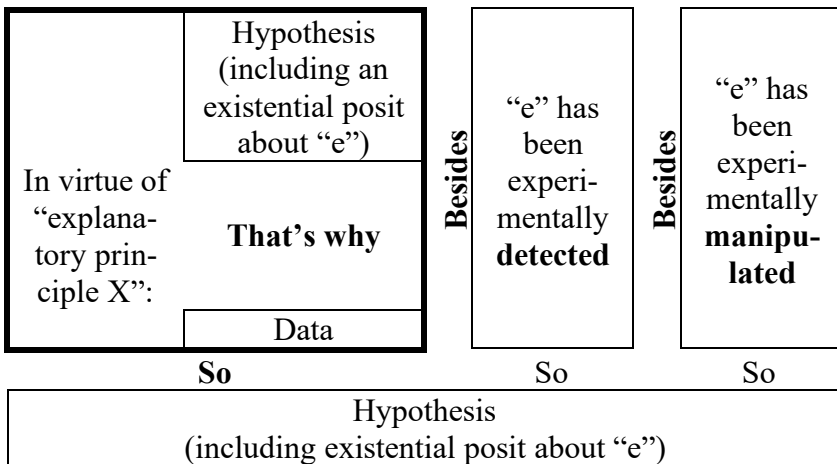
In virtue of "explanatory principle X":

Hypothesis (including an existential posit about "e")

That's why

Data

Besides

"e" has been experimentally detected

Besides

"e" has been experimentally manipulated

So

So

So

Hypothesis (including existential posit about "e")